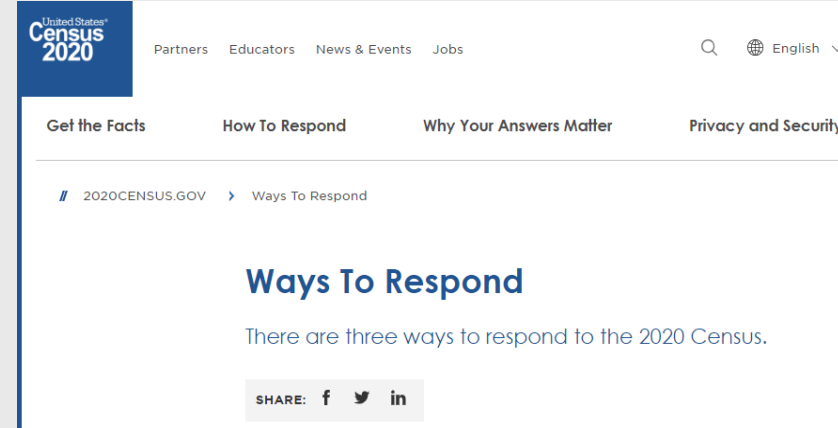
United States®
Census
2020

Partners Educators News & Events Jobs

English

Get the Facts How To Respond Why Your Answers Matter Privacy and Security

2020CENSUS.GOV › Ways To Respond

Ways To Respond

There are three ways to respond to the 2020 Census.

SHARE: f in